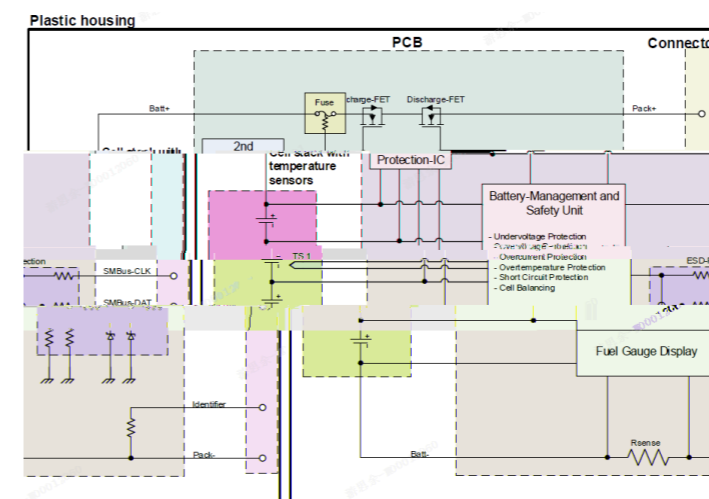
Plastic housing

PCB

Connector

Batt+

Fuse

charge-FET

Discharge-FET

Pack+

Cell stack with

2nd

Cell stack with temperature sensors

Protection-IC

Battery-Management and Safety Unit

- Undervoltage Protection
- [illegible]
- Overcurrent Protection
- Overtemperature Protection
- Short Circuit Protection
- Cell Balancing

ection

SMBus-CLK

SMBus-DAT

TS 1

ESD-

Fuel Gauge Display

Identifier

Pack-

Batt-

Rsense